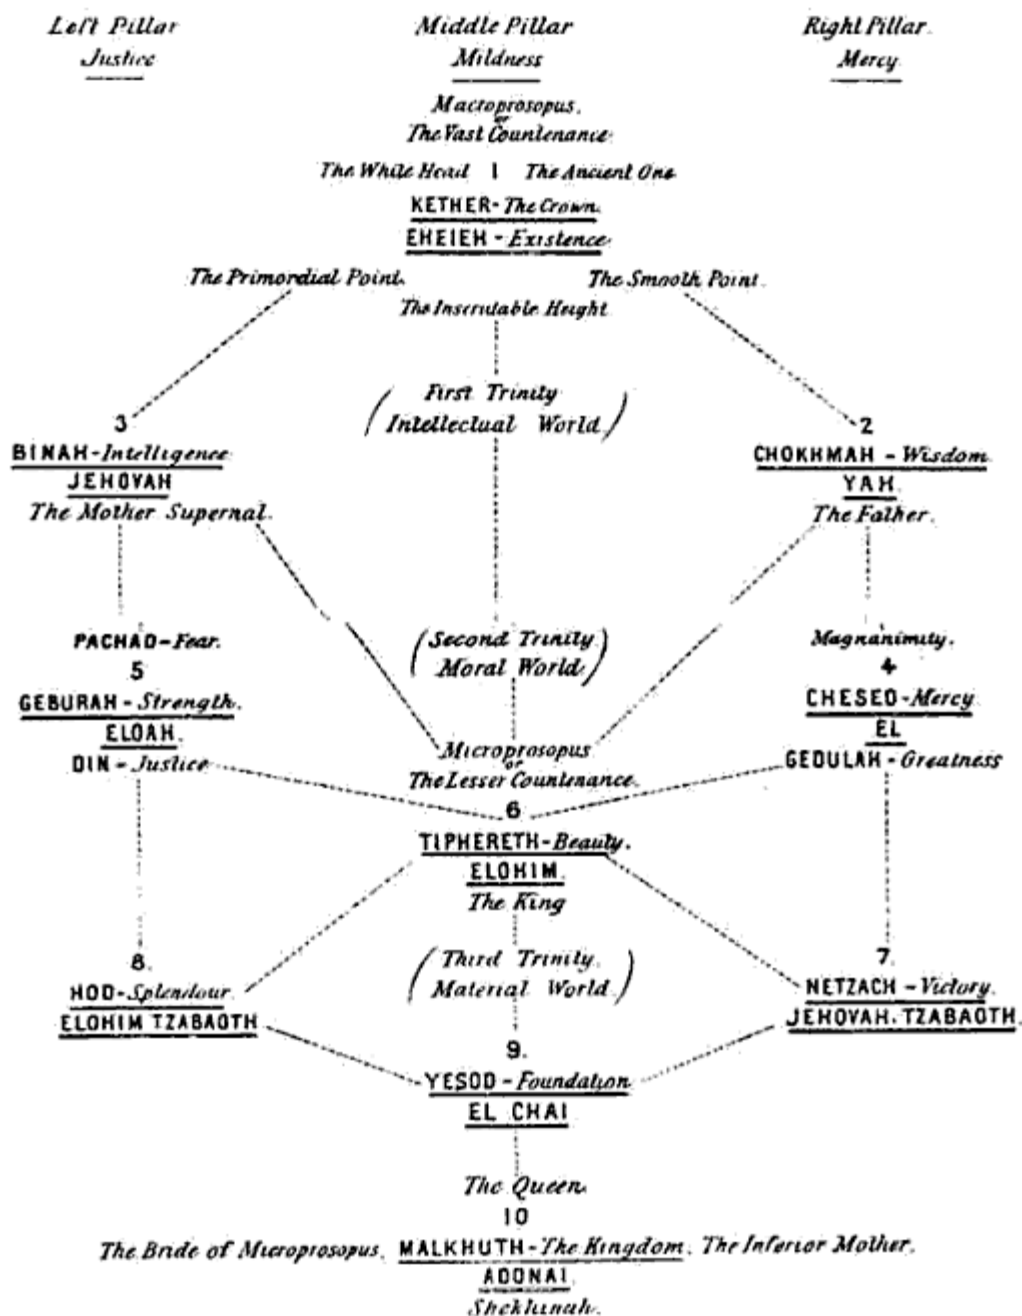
Left Pillar
Justice

Middle Pillar
Mildness

Right Pillar.
Mercy.

Macroprosopus,
or
The Vast Countenance.

The White Head 1 The Ancient One

KETHER - The Crown.
EHEIEH - Existence.

The Primordial Point.

The Smooth Point.

The Inscrutable Height

First Trinity
Intellectual World

3
BINAH - Intelligence
JEHOVAH
The Mother Supernal.

2
CHOKHMAH - Wisdom.
YAH.
The Father.

PACHAD - Fear.
5
GEBURAH - Strength.
ELOAH.
DIN - Justice

Second Trinity
Moral World

Magnanimity.
4
CHESED - Mercy
EL
GEDULAH - Greatness

Microprosopus
or
The Lesser Countenance.

6
TIPHERETH - Beauty.
ELOHIM.
The King

8.
HOD - Splendour.
ELOHIM TZABAOTH

Third Trinity.
Material World.

7.
NETZACH - Victory.
JEHOVAH. TZABAOTH.

9.
YESOD - Foundation
EL CHAI

The Queen.
10
The Bride of Microprosopus. MALKHUTH - The Kingdom. The Inferior Mother.
ADONAI.
Shekhinah.